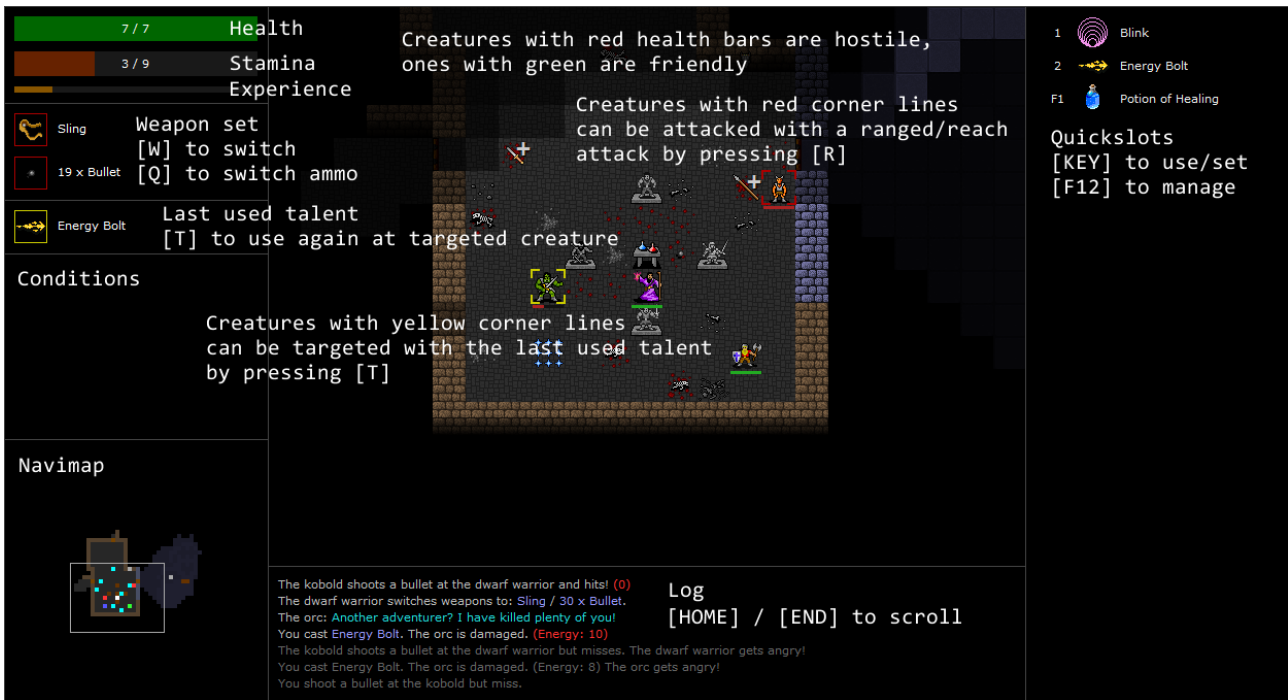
7 / 7 Health

3 / 9 Stamina

Experience

Sling

Weapon set
[W] to switch
[Q] to switch ammo

19 x Bullet

Energy Bolt

Last used talent
[T] to use again at targeted creature

Conditions

Navimap

Creatures with red health bars are hostile, ones with green are friendly

Creatures with red corner lines can be attacked with a ranged/reach attack by pressing [R]

Creatures with yellow corner lines can be targeted with the last used talent by pressing [T]

1 Blink

2 Energy Bolt

F1 Potion of Healing

Quickslots
[KEY] to use/set
[F12] to manage

The kobold shoots a bullet at the dwarf warrior and hits! (0)
The dwarf warrior switches weapons to: Sling / 30 x Bullet.
The orc: Another adventurer? I have killed plenty of you!
You cast Energy Bolt. The orc is damaged. (Energy: 10)
The kobold shoots a bullet at the dwarf warrior but misses. The dwarf warrior gets angry!
You cast Energy Bolt. The orc is damaged. (Energy: 8) The orc gets angry!
You shoot a bullet at the kobold but miss.

Log
[HOME] / [END] to scroll